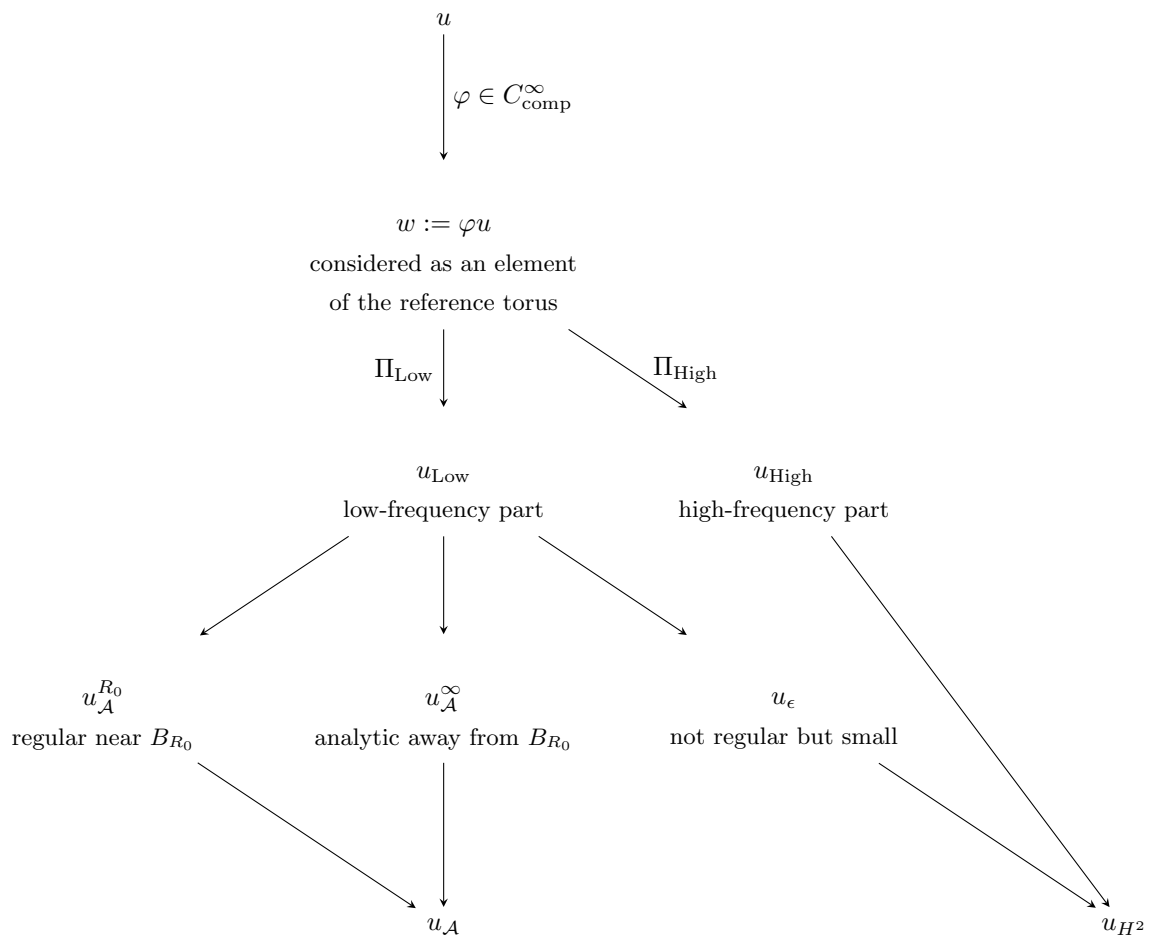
$u$

$\varphi \in C^\infty_{\text{comp}}$

$w := \varphi u$
considered as an element
of the reference torus

$\Pi_{\text{Low}}$

$\Pi_{\text{High}}$

$u_{\text{Low}}$
low-frequency part

$u_{\text{High}}$
high-frequency part

$u^{R_0}_{\mathcal{A}}$
regular near $B_{R_0}$

$u^{\infty}_{\mathcal{A}}$
analytic away from $B_{R_0}$

$u_\epsilon$
not regular but small

$u_{\mathcal{A}}$

$u_{H^2}$